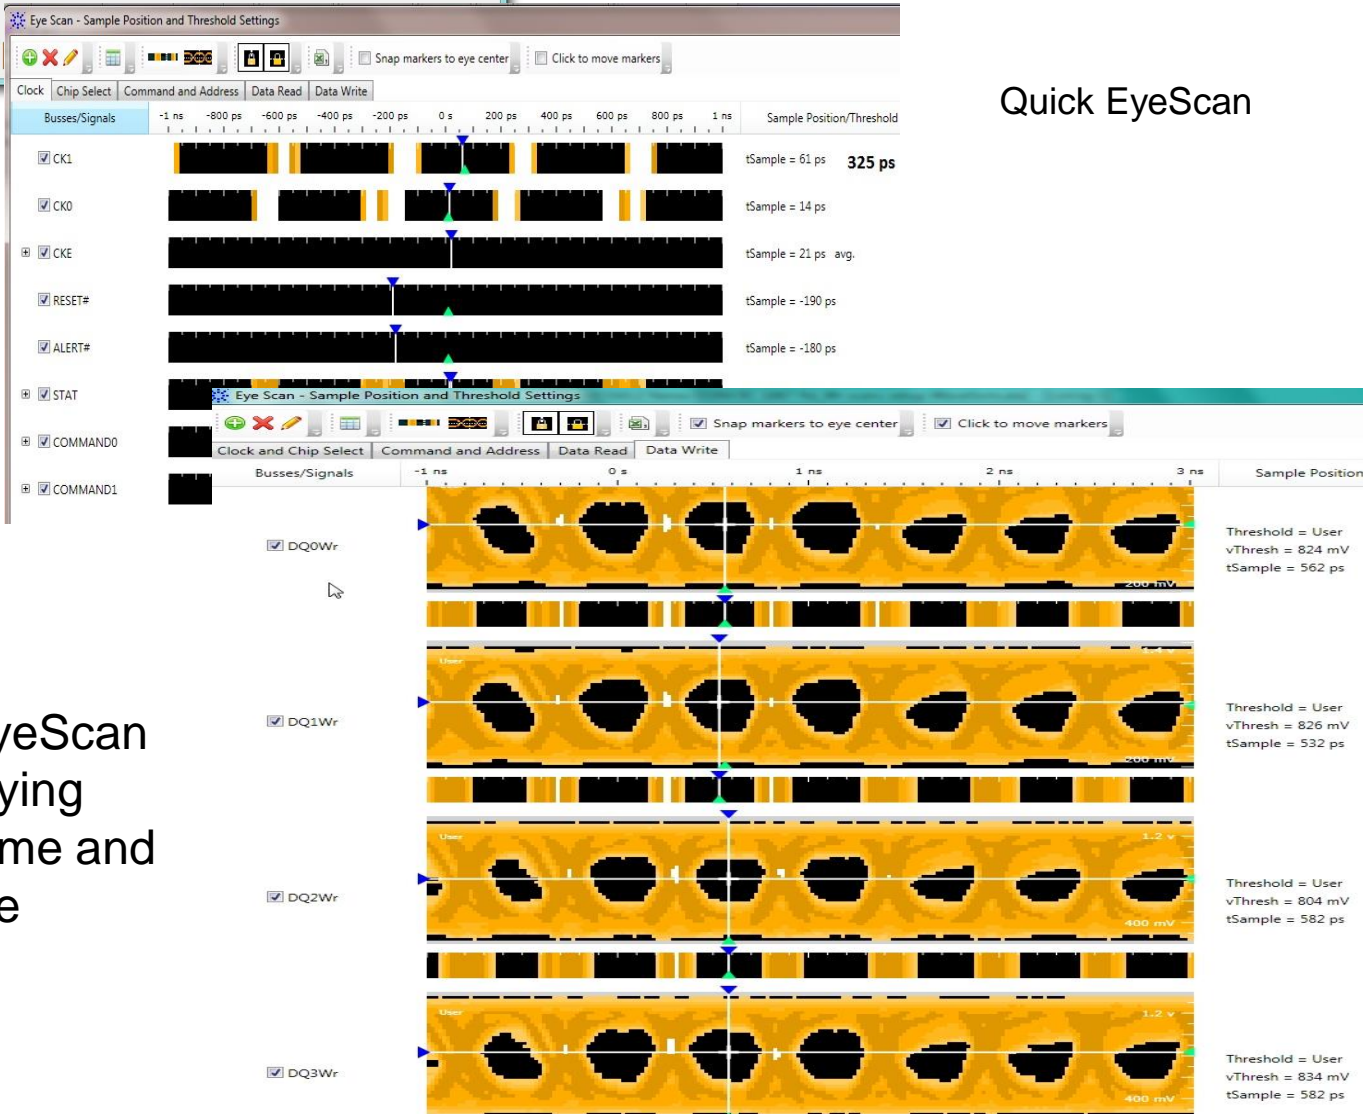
Eye Scan - Sample Position and Threshold Settings

Snap markers to eye center

Click to move markers

Clock | Chip Select | Command and Address | Data Read | Data Write

Busses/Signals

-1 ns -800 ps -600 ps -400 ps -200 ps 0 s 200 ps 400 ps 600 ps 800 ps 1 ns

Sample Position/Threshold

CK1 tSample = 61 ps 325 ps

CK0 tSample = 14 ps

CKE tSample = 21 ps avg.

RESET# tSample = -190 ps

ALERT# tSample = -180 ps

STAT

COMMAND0

COMMAND1

Quick EyeScan

yeScan
ying
me and
e

Eye Scan - Sample Position and Threshold Settings

Snap markers to eye center

Click to move markers

Clock and Chip Select | Command and Address | Data Read | Data Write

Busses/Signals

-1 ns 0 s 1 ns 2 ns 3 ns

Sample Position

DQ0Wr
200 mV
Threshold = User
vThresh = 824 mV
tSample = 562 ps

DQ1Wr
User
200 mV
Threshold = User
vThresh = 826 mV
tSample = 532 ps

DQ2Wr
User
1.2 v
400 mV
Threshold = User
vThresh = 804 mV
tSample = 582 ps

DQ3Wr
User
1.2 v
400 mV
Threshold = User
vThresh = 834 mV
tSample = 582 ps